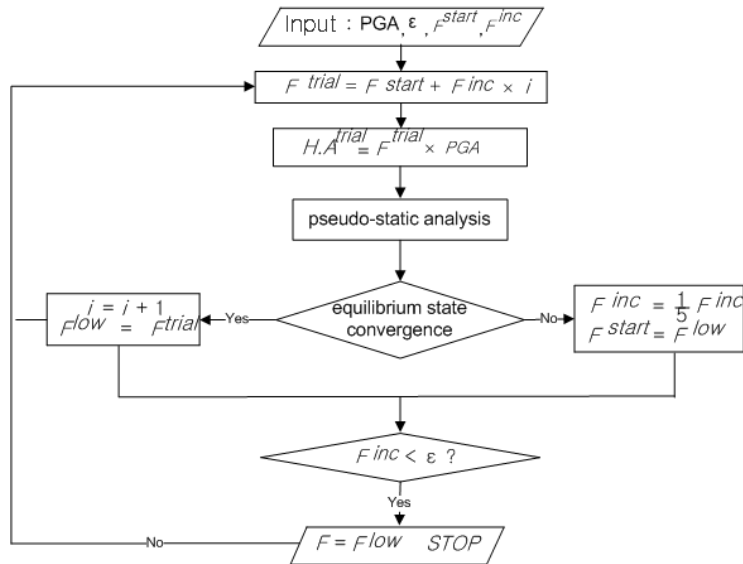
Input : PGA, ε, $F^{start}$, $F^{inc}$

$F^{trial} = F^{start} + F^{inc} \times i$

$H.A^{trial} = F^{trial} \times PGA$

pseudo-static analysis

equilibrium state convergence

Yes

$i = i + 1$
$F^{low} = F^{trial}$

No

$F^{inc} = \frac{1}{5} F^{inc}$
$F^{start} = F^{low}$

$F^{inc} < ε$ ?

Yes

No

$F = F^{low}$ STOP